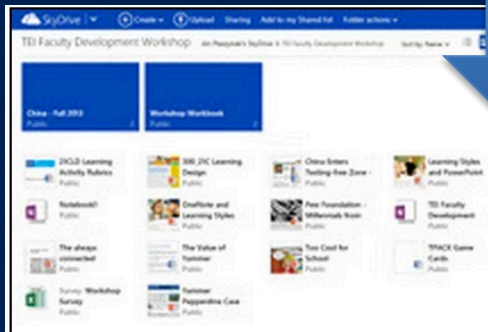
SkyDrive | ⊕ Create ⊕ Upload Sharing Add to my SkyDrive Folder actions

TEI Faculty Development Workshop An Phuoc's SkyDrive > TEI Faculty Development Workshop Sort by: Name

China - Fall 2013
Public

Workshop Workbook
Public

21CLD Learning Activity Rubrics
Public

300_21C Learning Design
Public

China Enters Texting-free Zone -
Public

Learning Styles and PowerPoint
Public

Notebook1
Public

OneNote and Learning Styles
Public

Pew Foundation - Millennials from
Public

TEI Faculty Development
Public

The always connected
Public

The Value of Yammer
Public

Too Cool for School
Public

TPACK Game Cards
Public

Survey: Workshop Survey
Public

Yammer Pepperdine Case
Public